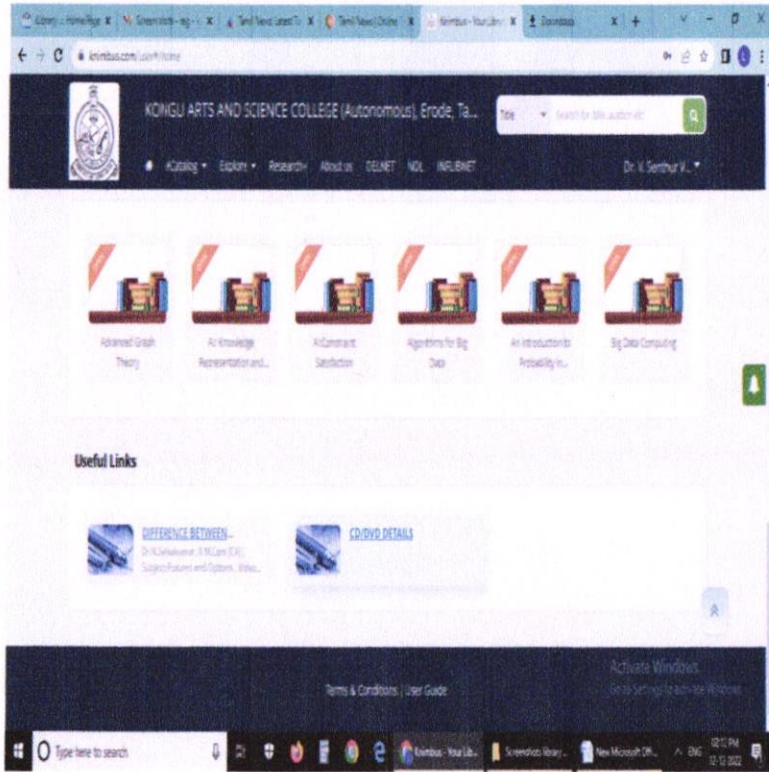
KONGU ARTS AND SCIENCE COLLEGE (Autonomous), Erode, Ta...

Title

Search for title, author etc

eCatalog Explore Research About us DELNET NDL INFLIBNET

Dr. V. Senthur V...

Advanced Graph Theory

AI Knowledge Representation and...

AI Constraint Satisfaction

Algorithms for Big Data

An Introduction to Probability in...

Big Data Computing

Useful Links

DIFFERENCE BETWEEN...

Dr.N.Selvakumar, B.M.Com (CA), Subject Features and Options, Video...

CD/DVD DETAILS

Terms & Conditions | User Guide

Activate Windows
Go to Settings to activate Windows.

Type here to search

Knimbus - Your Lib...

Screenshots library...

New Microsoft Off...

ENG

12:12 PM
12-12-2022